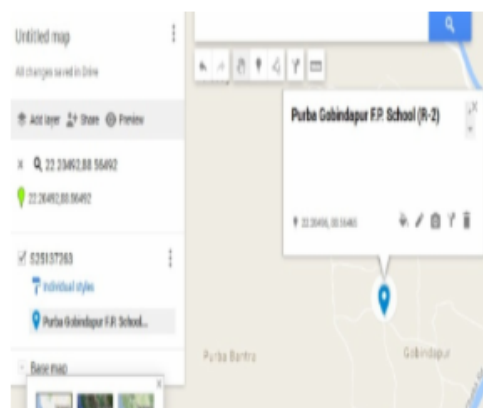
Untitled map

All changes saved in Drive

Add layer Share Preview

22.20492,88.56492

22.20492,88.56492

525137263

Individual styles

Purba Gobindapur F.P. School...

Base map

Purba Gobindapur F.P. School (R-2)

22.20492, 88.56492

Purba Bantra

Gobindapur